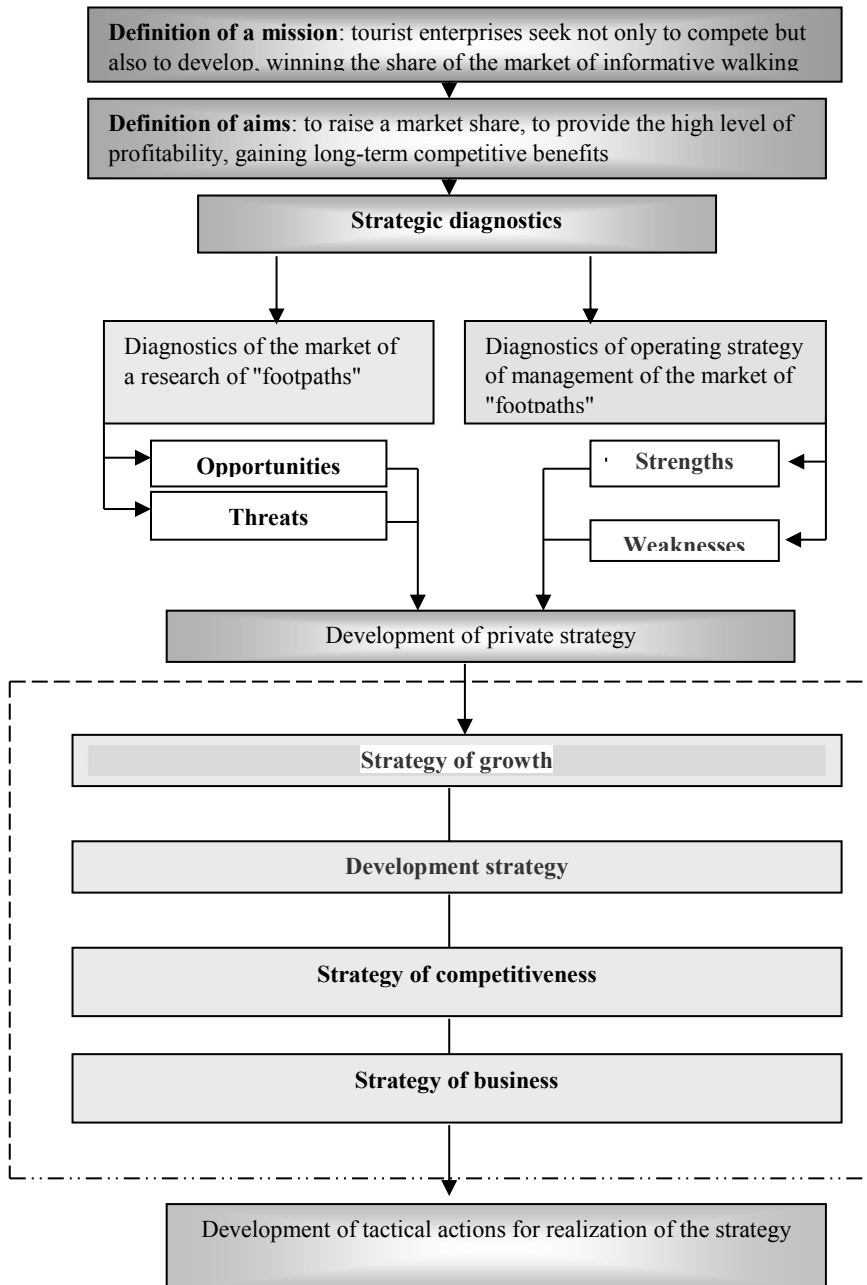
**Definition of a mission**: tourist enterprises seek not only to compete but also to develop, winning the share of the market of informative walking

**Definition of aims**: to raise a market share, to provide the high level of profitability, gaining long-term competitive benefits

**Strategic diagnostics**

Diagnostics of the market of a research of "footpaths"

Diagnostics of operating strategy of management of the market of "footpaths"

**Opportunities**

**Threats**

**Strengths**

**Weaknesses**

Development of private strategy

**Strategy of growth**

**Development strategy**

**Strategy of competitiveness**

**Strategy of business**

Development of tactical actions for realization of the strategy